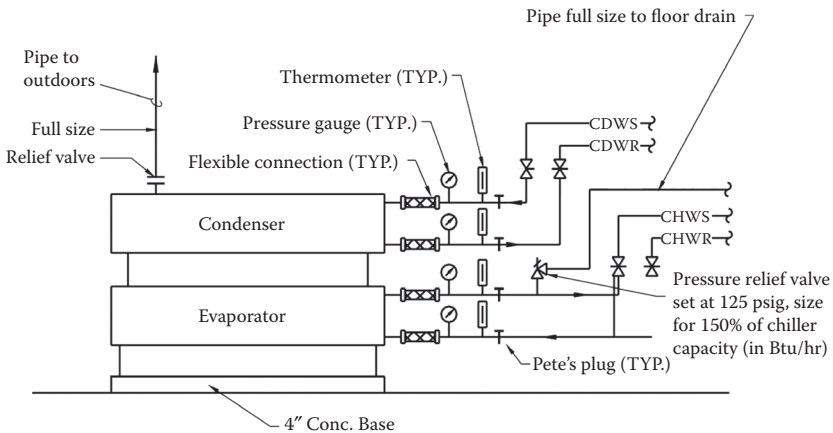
Pipe full size to floor drain

Pipe to outdoors

Full size

Relief valve

Thermometer (TYP.)

Pressure gauge (TYP.)

Flexible connection (TYP.)

CDWS

CDWR

Condenser

CHWS

CHWR

Evaporator

Pressure relief valve set at 125 psig, size for 150% of chiller capacity (in Btu/hr)

Pete's plug (TYP.)

4″ Conc. Base